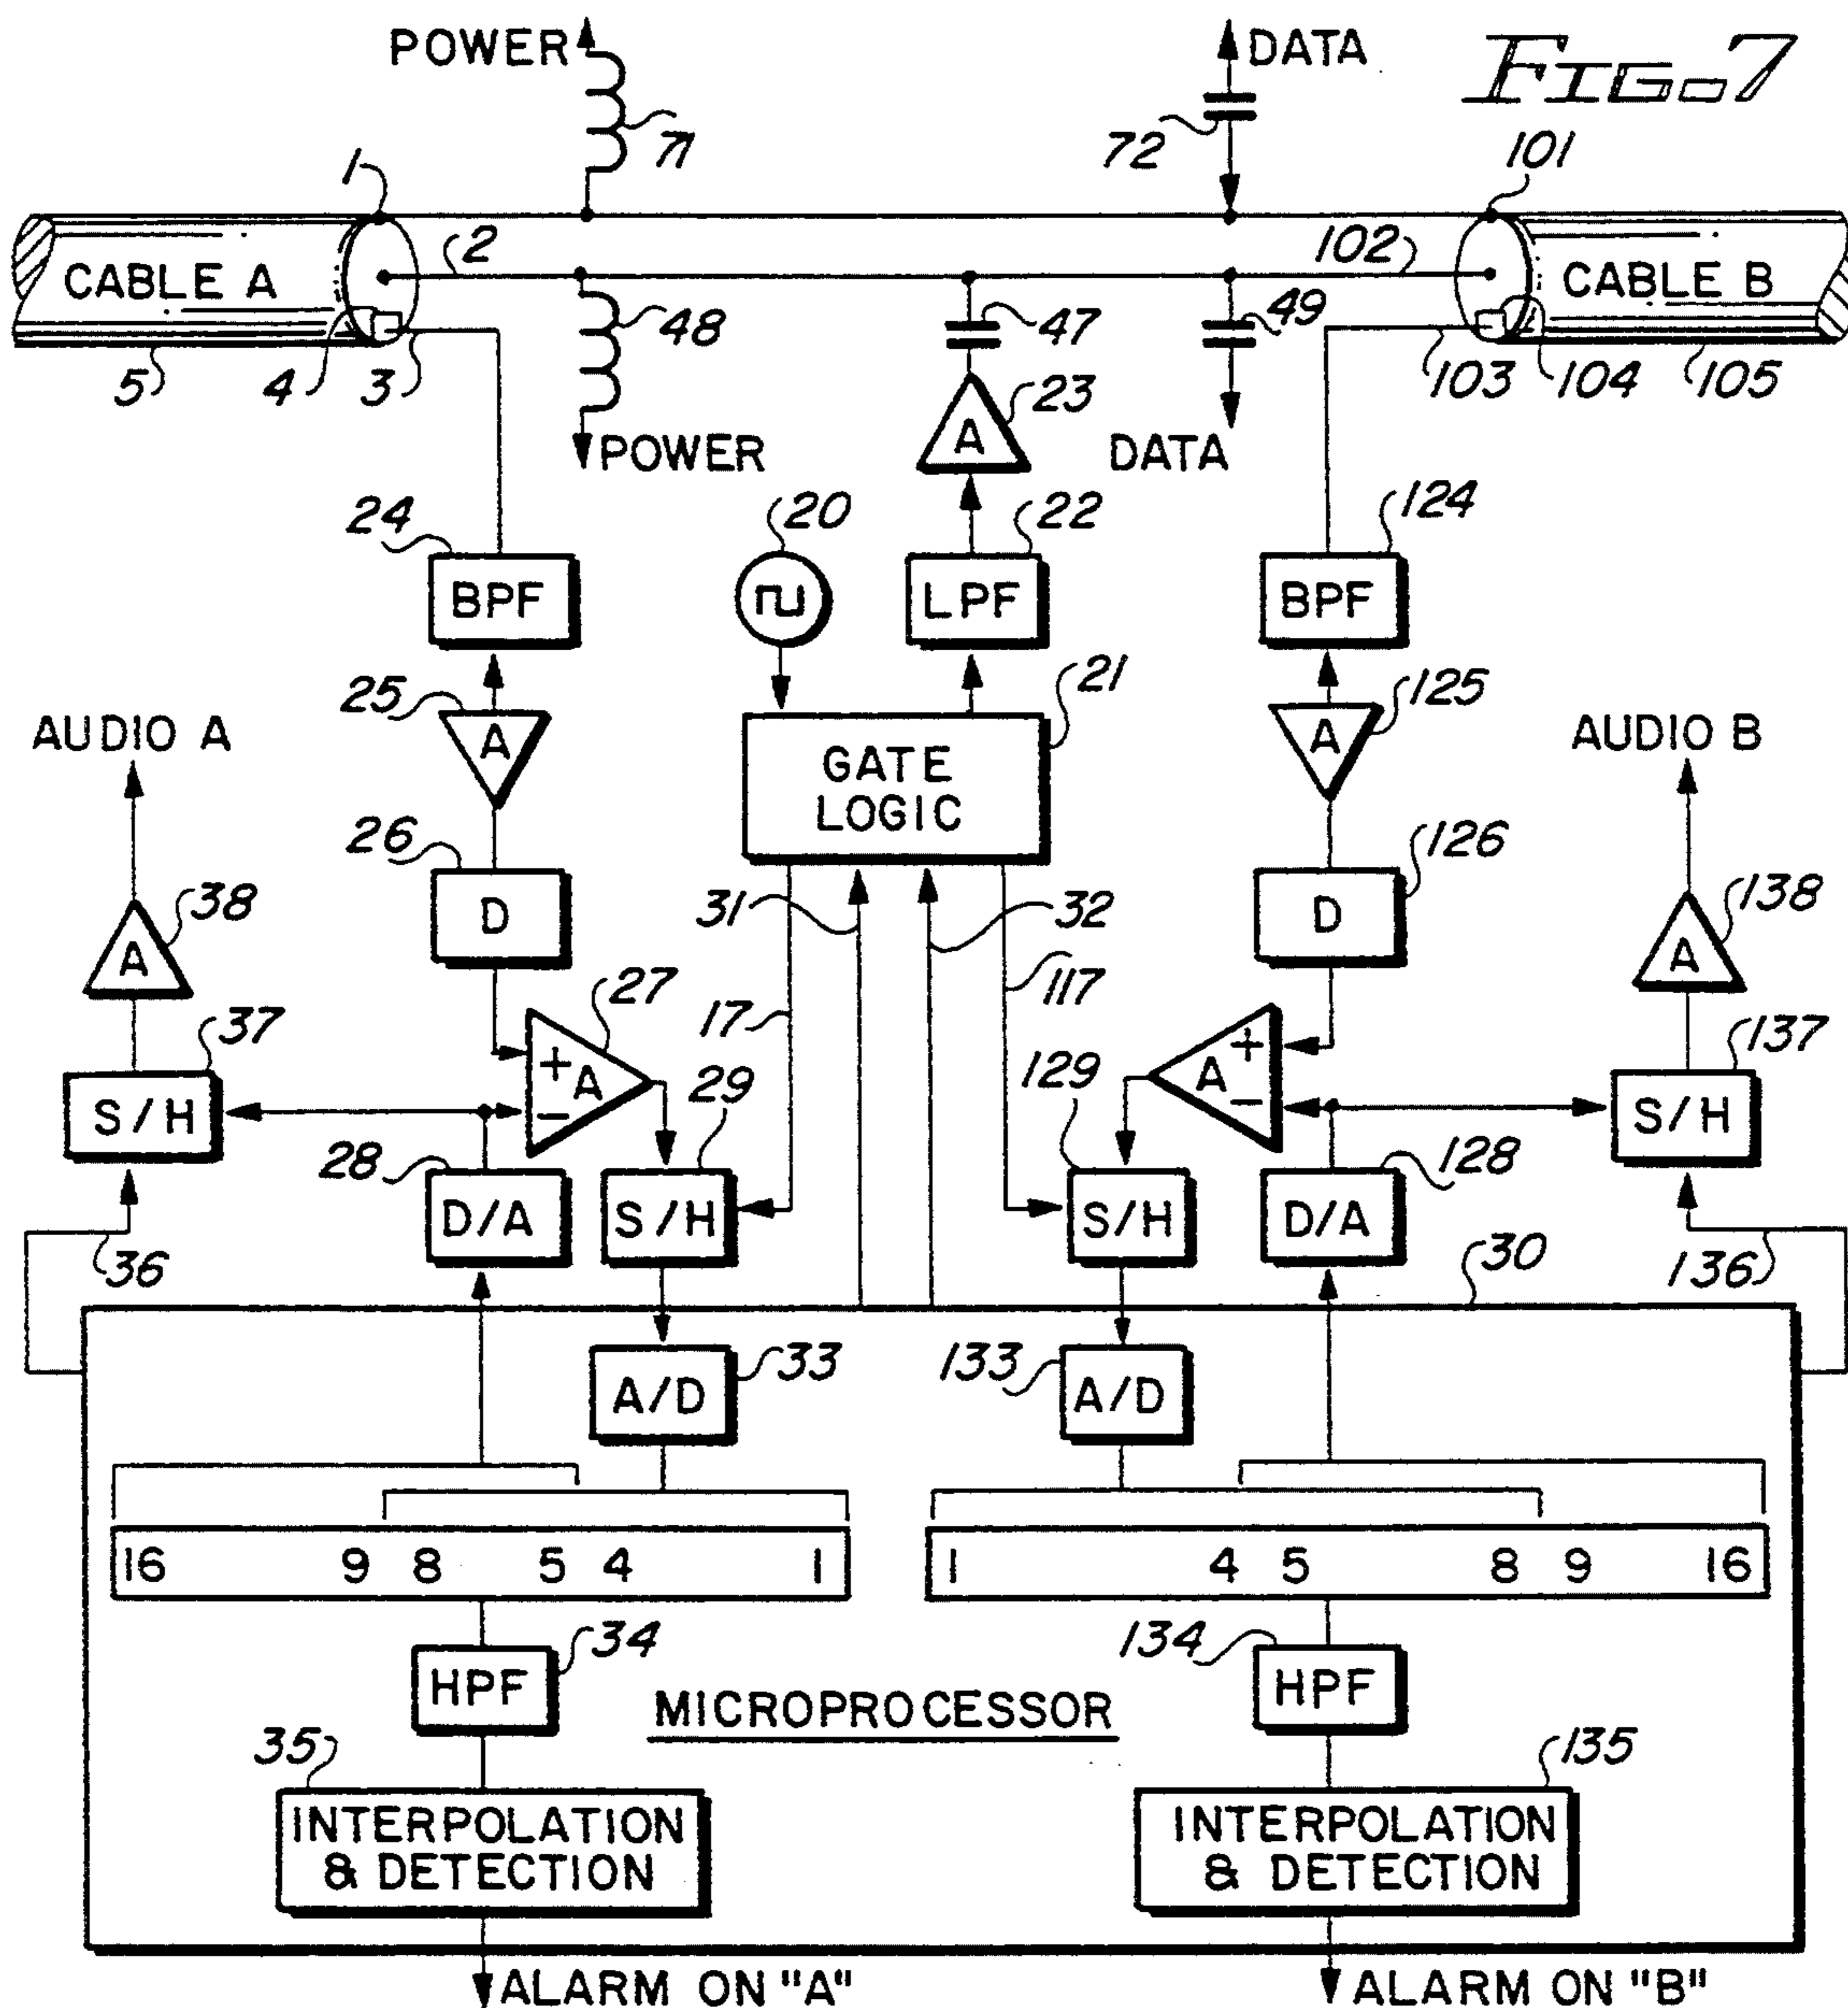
POWER
DATA
FIG. 7
71
72
101
1
2
102
CABLE A
CABLE B
48
47
49
5
4
3
103
104
105
23
A
POWER
DATA
24
20
22
124
BPF
LPF
BPF
25
21
125
A
A
AUDIO A
GATE LOGIC
AUDIO B
26
126
D
D
38
138
A
31
32
A
117
27
17
37
137
+A−
A+−
129
S/H
29
S/H
28
128
D/A
S/H
S/H
D/A
36
30
136
33
133
A/D
A/D
16 9 8 5 4 1
1 4 5 8 9 16
34
134
HPF
HPF
MICROPROCESSOR
35
135
INTERPOLATION & DETECTION
INTERPOLATION & DETECTION
ALARM ON "A"
ALARM ON "B"